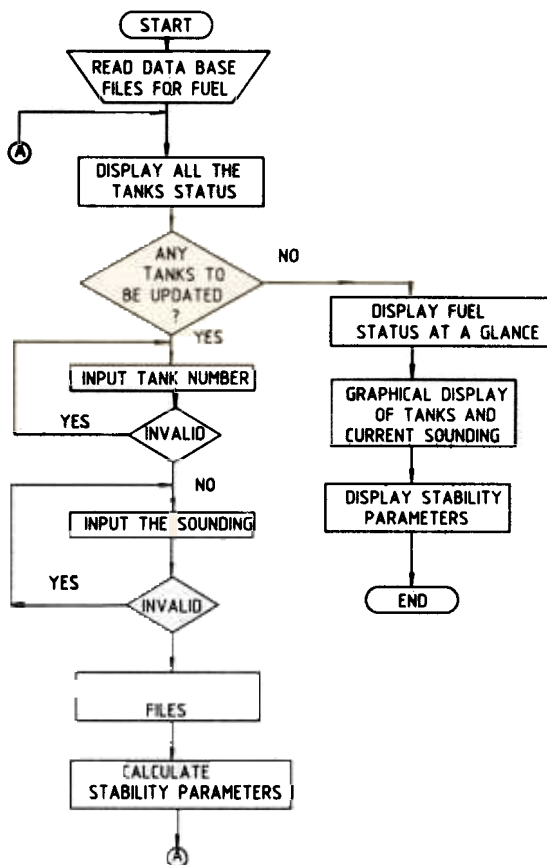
START

READ DATA BASE FILES FOR FUEL

A

DISPLAY ALL THE TANKS STATUS

ANY TANKS TO BE UPDATED ?

NO

YES

DISPLAY FUEL STATUS AT A GLANCE

GRAPHICAL DISPLAY OF TANKS AND CURRENT SOUNDING

DISPLAY STABILITY PARAMETERS

END

INPUT TANK NUMBER

YES

INVALID

NO

INPUT THE SOUNDING

YES

INVALID

FILES

CALCULATE STABILITY PARAMETERS

A